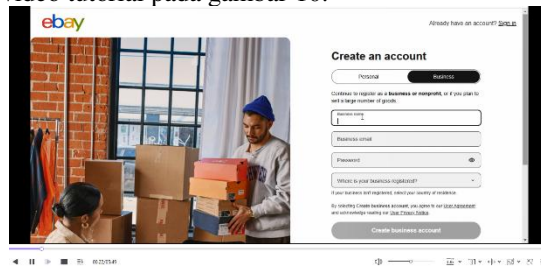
vídeo tutorial para ganhar 10.

ebay

Already have an account? Sign in

Create an account

Personal

Business

Continue to register as a business or nonprofit, or if you plan to sell a large number of goods.

Business name

Business email

Password

Where is your business registered?

If your business isn't registered, select your country of residence.

By selecting Create business account, you agree to our User Agreement and acknowledge reading our User Privacy Notice.

Create business account

00:22/03:45